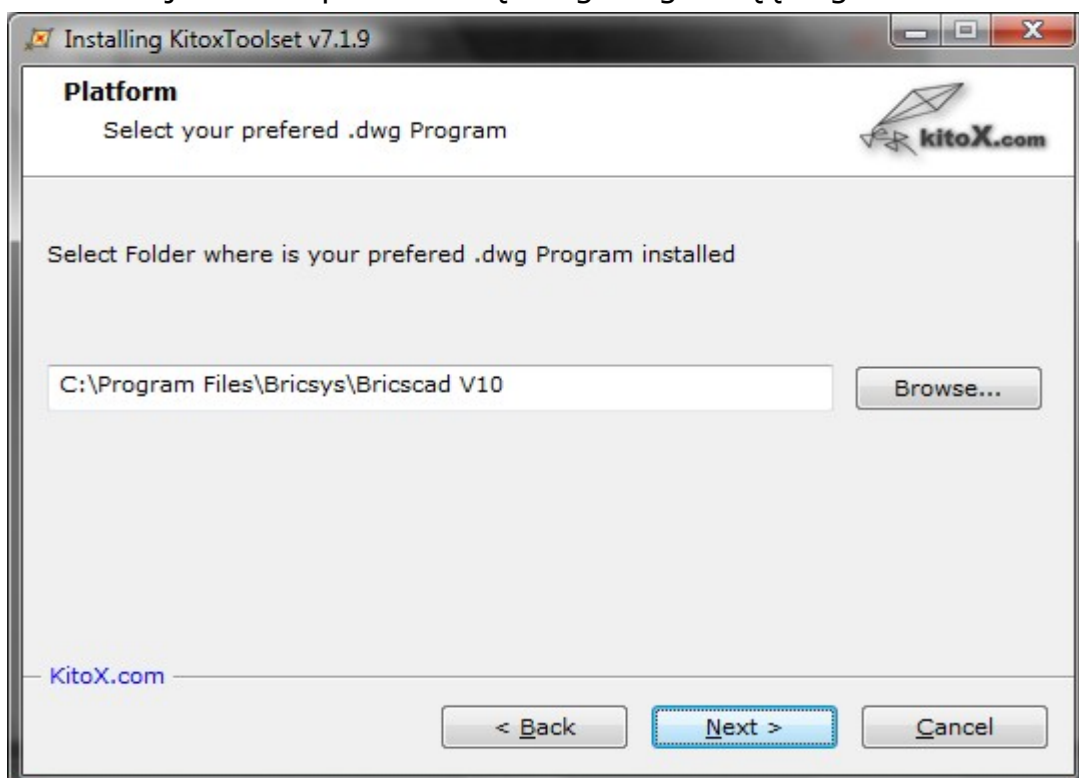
Installing KitoxToolset v7.1.9

Platform

Select your prefered .dwg Program

kitoX.com

Select Folder where is your prefered .dwg Program installed

C:\Program Files\Bricsys\Bricscad V10

Browse...

KitoX.com

< Back

Next >

Cancel